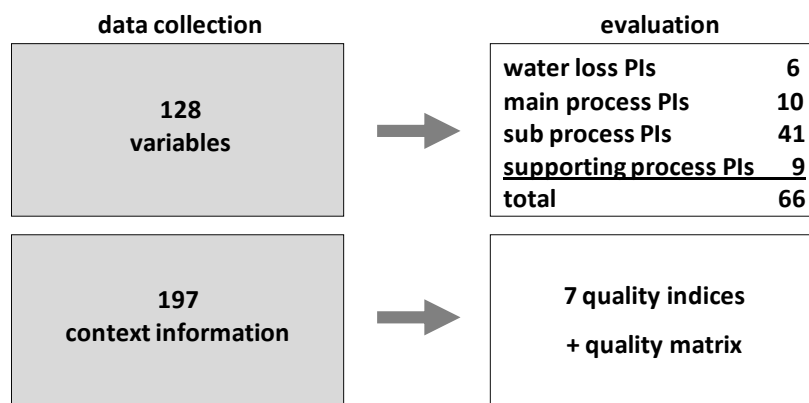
data collection

128
variables

197
context information

evaluation

| | |
|---|---|
| water loss PIs | 6 |
| main process PIs | 10 |
| sub process PIs | 41 |
| supporting process PIs | 9 |
| total | 66 |

7 quality indices

+ quality matrix